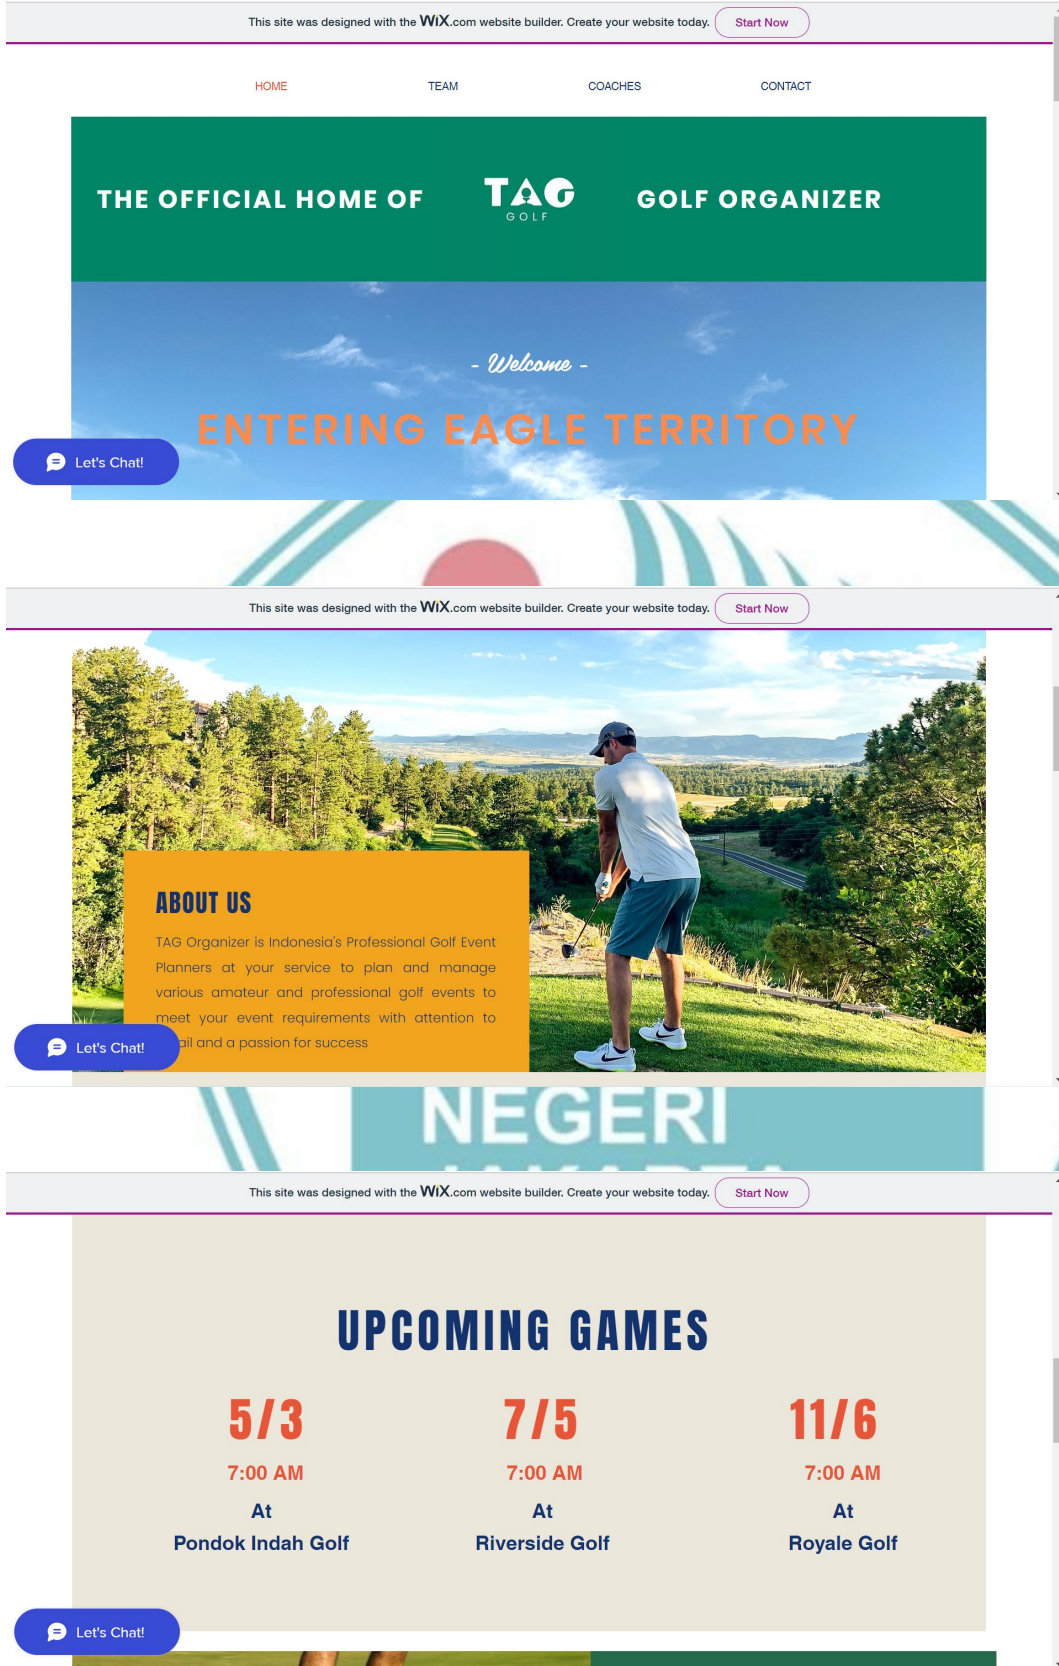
This site was designed with the WiX.com website builder. Create your website today. Start Now

HOME TEAM COACHES CONTACT

THE OFFICIAL HOME OF TAG GOLF GOLF ORGANIZER

- Welcome -

ENTERING EAGLE TERRITORY

Let's Chat!

This site was designed with the WiX.com website builder. Create your website today. Start Now

ABOUT US

TAG Organizer is Indonesia's Professional Golf Event Planners at your service to plan and manage various amateur and professional golf events to meet your event requirements with attention to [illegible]ail and a passion for success

Let's Chat!

NEGERI

This site was designed with the WiX.com website builder. Create your website today. Start Now

UPCOMING GAMES

5/3
7:00 AM
At
Pondok Indah Golf

7/5
7:00 AM
At
Riverside Golf

11/6
7:00 AM
At
Royale Golf

Let's Chat!